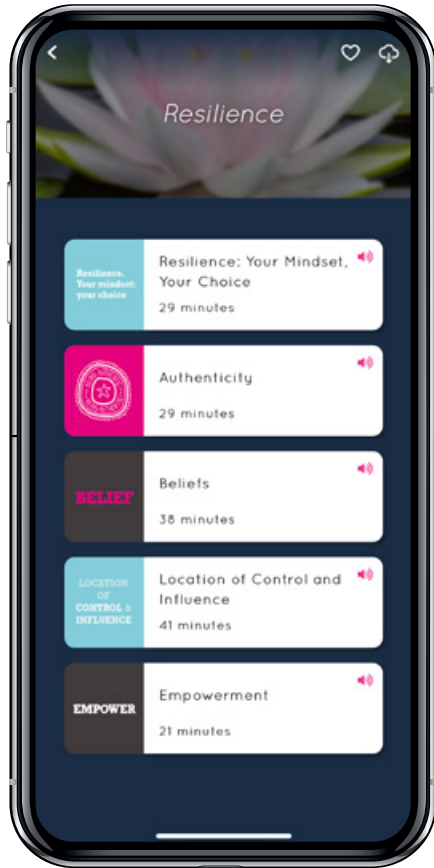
Resilience

Resilience. Your mindset: your choice

Resilience: Your Mindset, Your Choice

29 minutes

Authenticity

29 minutes

BELIEF

Beliefs

38 minutes

LOCATION OF CONTROL & INFLUENCE

Location of Control and Influence

41 minutes

EMPOWER

Empowerment

21 minutes